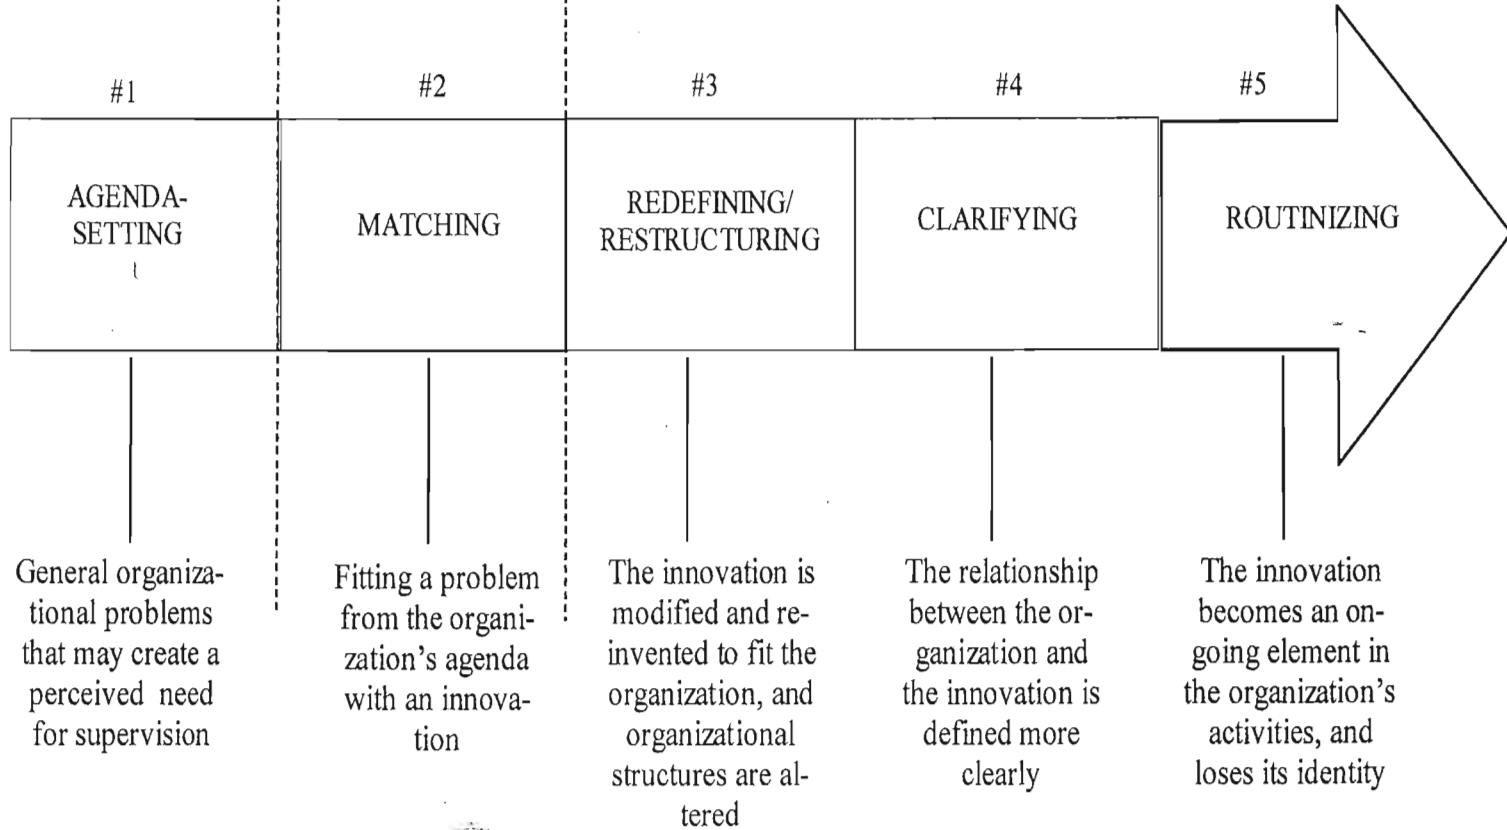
#1

AGENDA-SETTING

#2

MATCHING

#3

REDEFINING/ RESTRUCTURING

#4

CLARIFYING

#5

ROUTINIZING

General organizational problems that may create a perceived need for supervision

Fitting a problem from the organization's agenda with an innovation

The innovation is modified and reinvented to fit the organization, and organizational structures are altered

The relationship between the organization and the innovation is defined more clearly

The innovation becomes an ongoing element in the organization's activities, and loses its identity